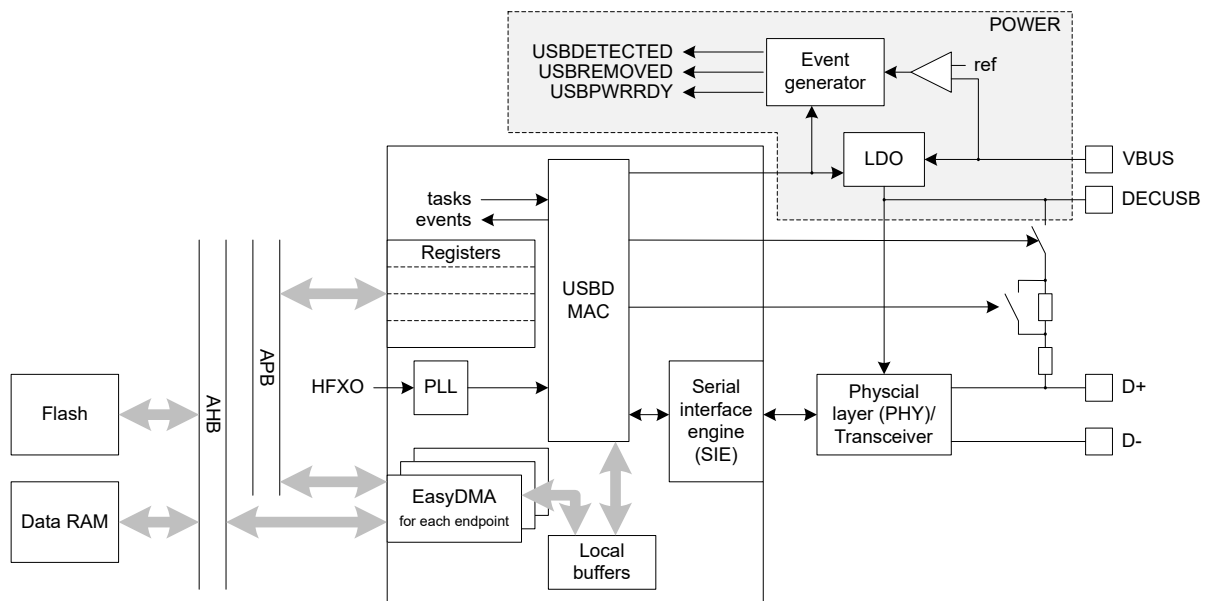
POWER

USBDETECTED
USBREMOVED
USBPWRRDY

Event generator

ref

LDO

VBUS

DECUSB

tasks
events

Registers

USBD MAC

APB

AHB

HFXO

PLL

Flash

Data RAM

EasyDMA
for each endpoint

Local buffers

Serial interface engine (SIE)

Physcial layer (PHY)/ Transceiver

D+

D-